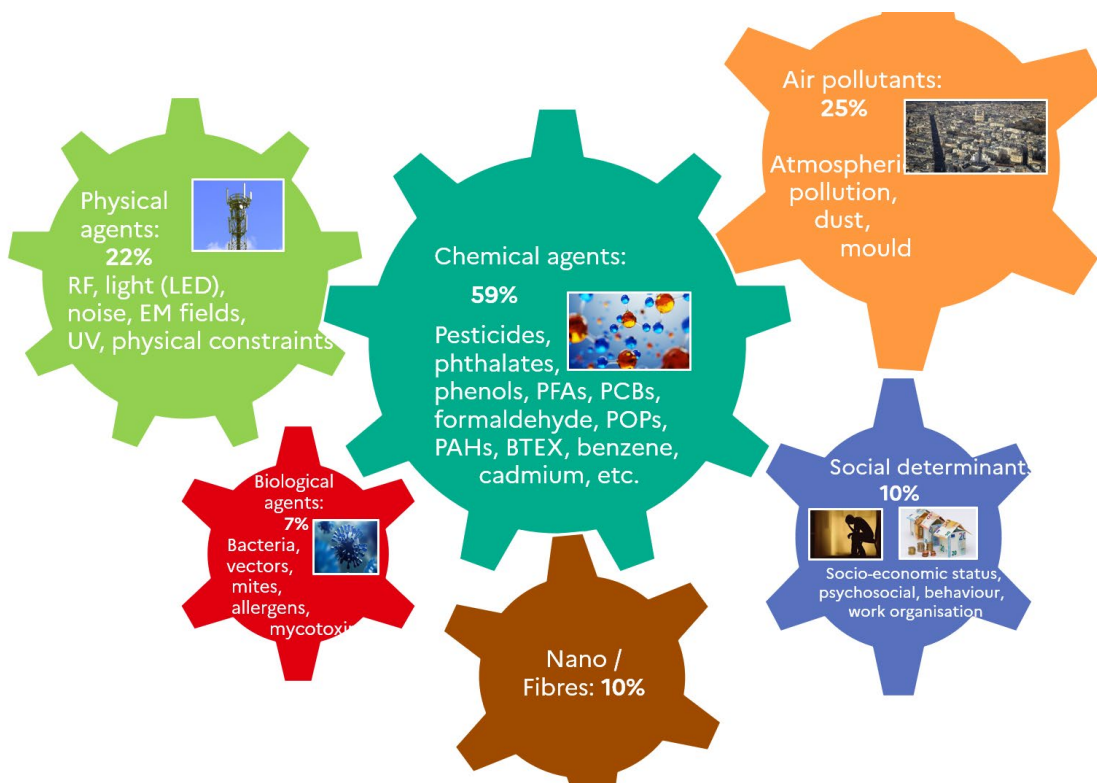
Air pollutants: 25%

Atmospheri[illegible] pollution, dust, mould

Physical agents: 22%

RF, light (LED), noise, EM fields, UV, physical constraints

Chemical agents: 59%

Pesticides, phthalates, phenols, PFAs, PCBs, formaldehyde, POPs, PAHs, BTEX, benzene, cadmium, etc.

Social determinant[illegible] 10%

Socio-economic status, psychosocial, behaviour, work organisation

Biological agents: 7%

Bacteria, vectors, mites, allergens, mycotox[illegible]

Nano / Fibres: 10%